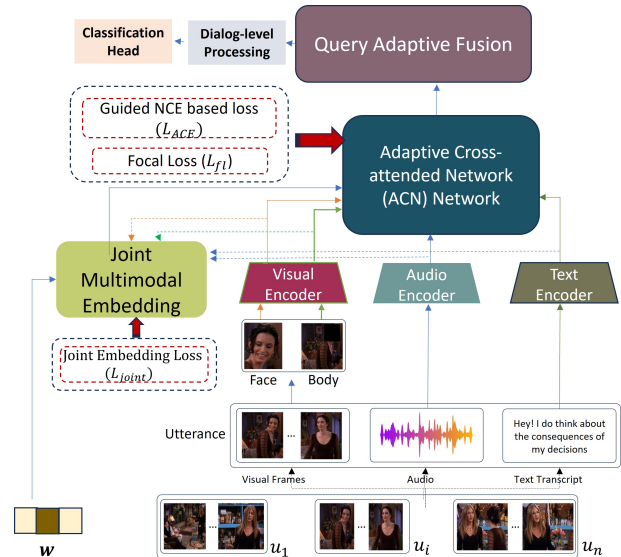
Classification Head

Dialog-level Processing

Query Adaptive Fusion

Guided NCE based loss ($L_{ACE}$)

Focal Loss ($L_{fl}$)

Adaptive Cross-attended Network (ACN) Network

Joint Multimodal Embedding

Visual Encoder

Audio Encoder

Text Encoder

Joint Embedding Loss ($L_{joint}$)

Face

Body

Utterance

...

Hey! I do think about the consequences of my decisions

Visual Frames

Audio

Text Transcript

$\boldsymbol{w}$

...

$u_1$

...

$u_i$

...

$u_n$